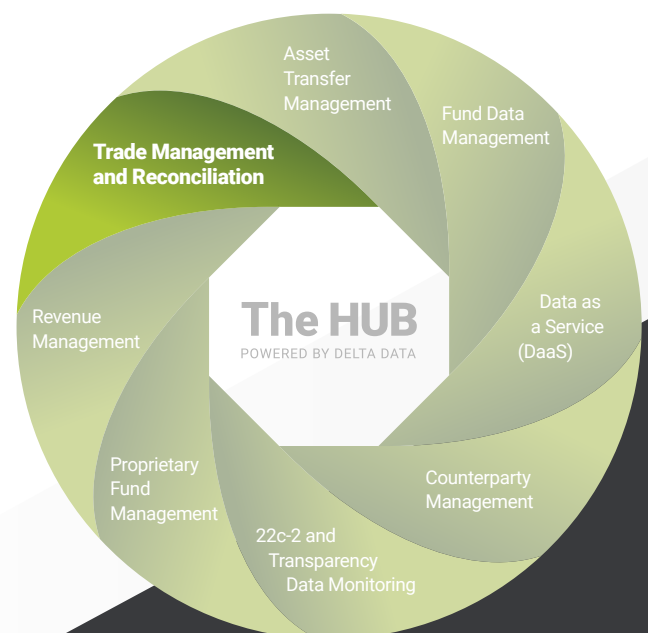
Asset Transfer Management

Fund Data Management

Trade Management and Reconciliation

Data as a Service (DaaS)

The HUB
POWERED BY DELTA DATA

Revenue Management

Counterparty Management

Proprietary Fund Management

22c-2 and Transparency Data Monitoring